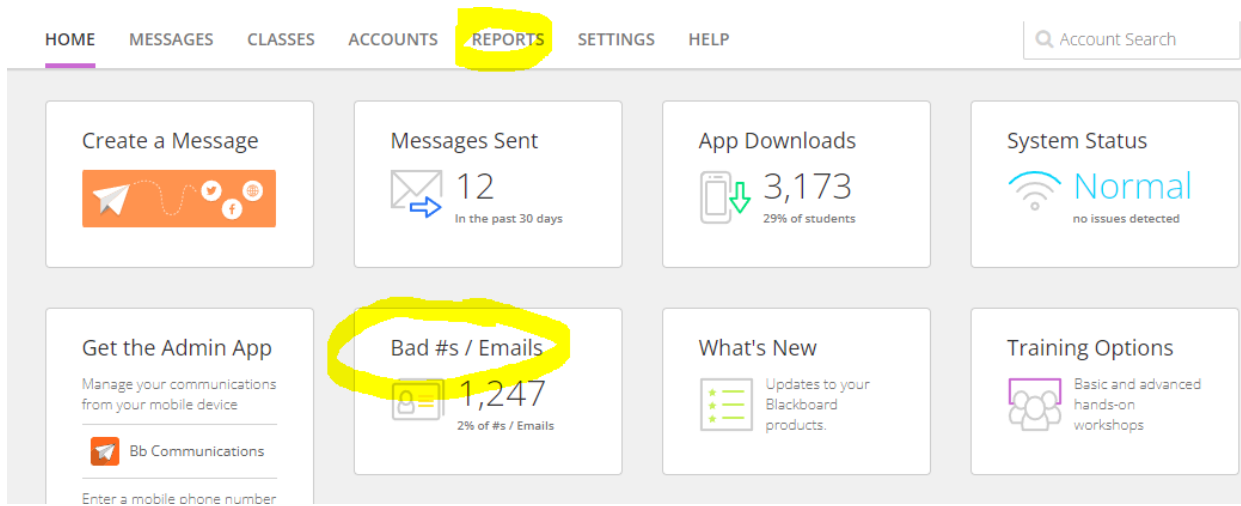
HOME MESSAGES CLASSES ACCOUNTS REPORTS SETTINGS HELP

Account Search

Create a Message

Messages Sent
12
In the past 30 days

App Downloads
3,173
29% of students

System Status
Normal
no issues detected

Get the Admin App
Manage your communications from your mobile device

Bb Communications

Enter a mobile phone number

Bad #s / Emails
1,247
2% of #s / Emails

What's New
Updates to your Blackboard products.

Training Options
Basic and advanced hands-on workshops